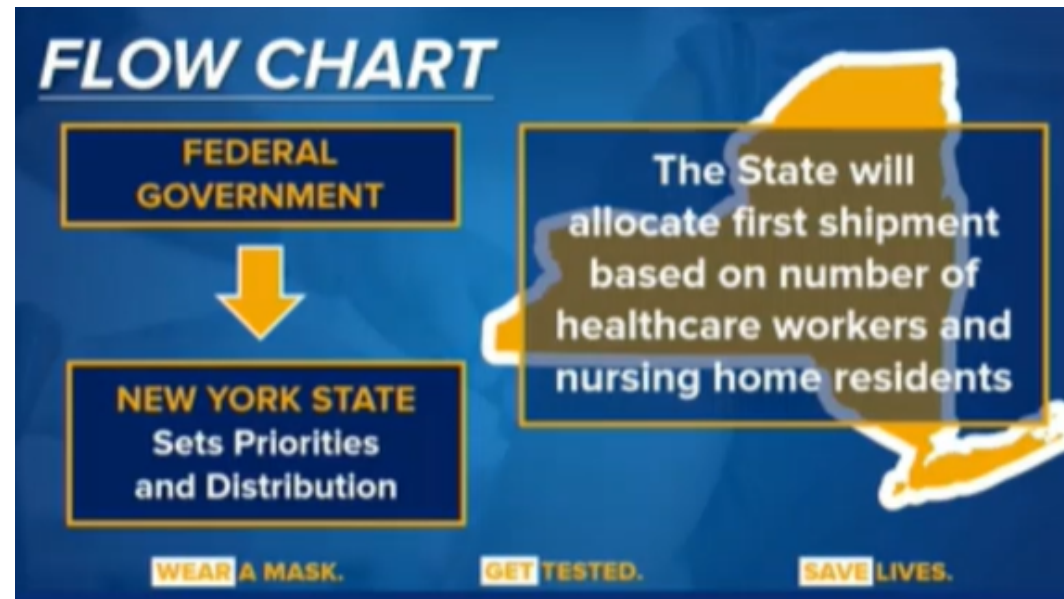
FLOW CHART

FEDERAL GOVERNMENT

NEW YORK STATE
Sets Priorities and Distribution

The State will allocate first shipment based on number of healthcare workers and nursing home residents

WEAR A MASK. GET TESTED. SAVE LIVES.